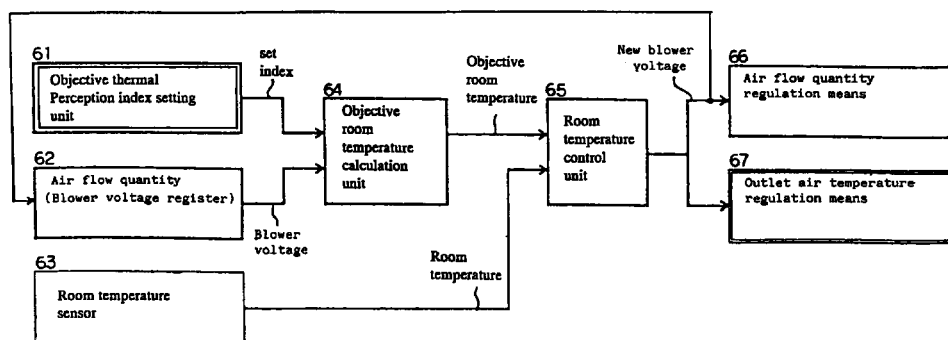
61
Objective thermal Perception index setting unit

set index

64
Objective room temperature calculation unit

Objective room temperature

65
Room temperature control unit

New blower voltage

66
Air flow quantity regulation means

62
Air flow quantity (Blower voltage register)

Blower voltage

67
Outlet air temperature regulation means

63
Room temperature sensor

Room temperature